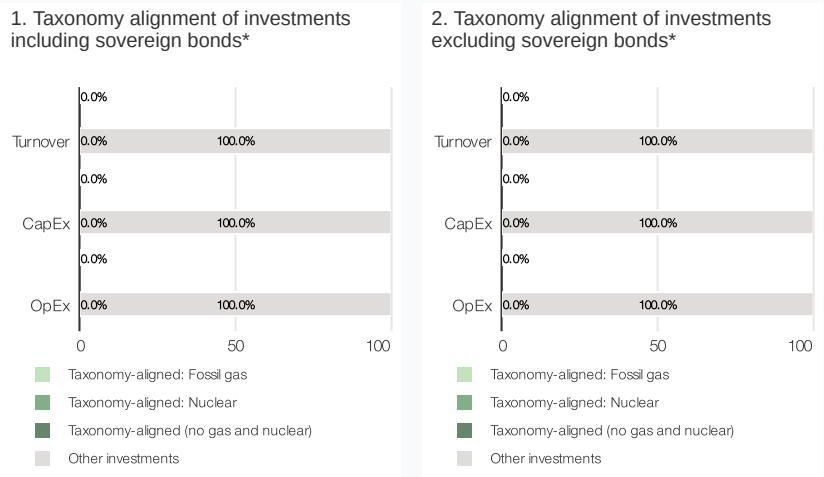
1. Taxonomy alignment of investments including sovereign bonds*

Turnover
0.0%
0.0%
100.0%

CapEx
0.0%
0.0%
100.0%

OpEx
0.0%
0.0%
100.0%

0
50
100

Taxonomy-aligned: Fossil gas
Taxonomy-aligned: Nuclear
Taxonomy-aligned (no gas and nuclear)
Other investments

2. Taxonomy alignment of investments excluding sovereign bonds*

Turnover
0.0%
0.0%
100.0%

CapEx
0.0%
0.0%
100.0%

OpEx
0.0%
0.0%
100.0%

0
50
100

Taxonomy-aligned: Fossil gas
Taxonomy-aligned: Nuclear
Taxonomy-aligned (no gas and nuclear)
Other investments